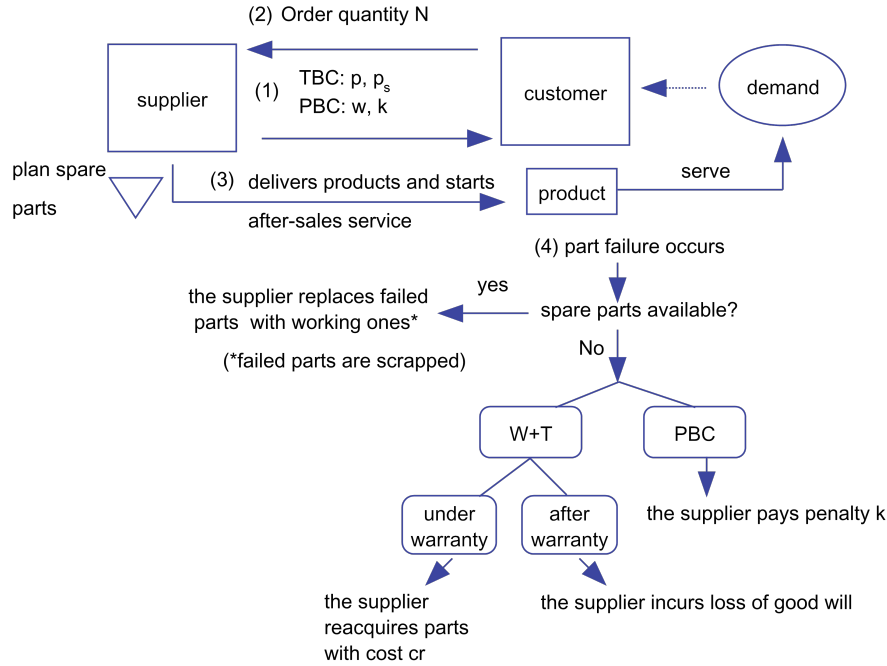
(2) Order quantity N

supplier

(1) TBC: p, $p_s$
PBC: w, k

customer

demand

plan spare parts

(3) delivers products and starts after-sales service

product

serve

(4) part failure occurs

yes

the supplier replaces failed parts with working ones*

spare parts available?

(*failed parts are scrapped)

No

W+T

PBC

the supplier pays penalty k

under warranty

after warranty

the supplier reacquires parts with cost cr

the supplier incurs loss of good will